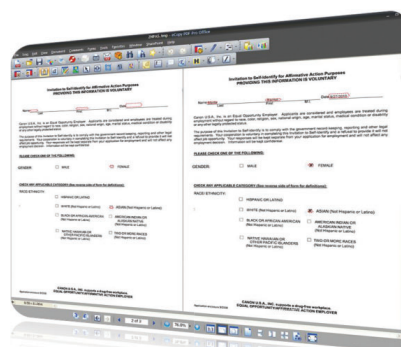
Invitation to Self-Identify for Affirmative Action Purposes
PROVIDING THIS INFORMATION IS VOLUNTARY

PLEASE CHECK ONE OF THE FOLLOWING:

GENDER: MALE FEMALE

CHECK ANY APPLICABLE CATEGORY (See reverse side of form for definitions):

RACE/ETHNICITY:

HISPANIC OR LATINO

WHITE (Not Hispanic or Latino)

ASIAN (Not Hispanic or Latino)

BLACK OR AFRICAN AMERICAN (Not Hispanic or Latino)

AMERICAN INDIAN OR ALASKAN NATIVE (Not Hispanic or Latino)

NATIVE HAWAIIAN OR OTHER PACIFIC ISLANDER (Not Hispanic or Latino)

TWO OR MORE RACES (Not Hispanic or Latino)

CANON U.S.A., INC. supports a drug-free workplace.
EQUAL OPPORTUNITY/AFFIRMATIVE ACTION EMPLOYER

Invitation to Self-Identify for Affirmative Action Purposes
PROVIDING THIS INFORMATION IS VOLUNTARY

PLEASE CHECK ONE OF THE FOLLOWING:

GENDER: MALE FEMALE

CHECK ANY APPLICABLE CATEGORY (See reverse side of form for definitions):

RACE/ETHNICITY:

HISPANIC OR LATINO

WHITE (Not Hispanic or Latino)

ASIAN (Not Hispanic or Latino)

BLACK OR AFRICAN AMERICAN (Not Hispanic or Latino)

AMERICAN INDIAN OR ALASKAN NATIVE (Not Hispanic or Latino)

NATIVE HAWAIIAN OR OTHER PACIFIC ISLANDER (Not Hispanic or Latino)

TWO OR MORE RACES (Not Hispanic or Latino)

CANON U.S.A., INC. supports a drug-free workplace.
EQUAL OPPORTUNITY/AFFIRMATIVE ACTION EMPLOYER

76.25%